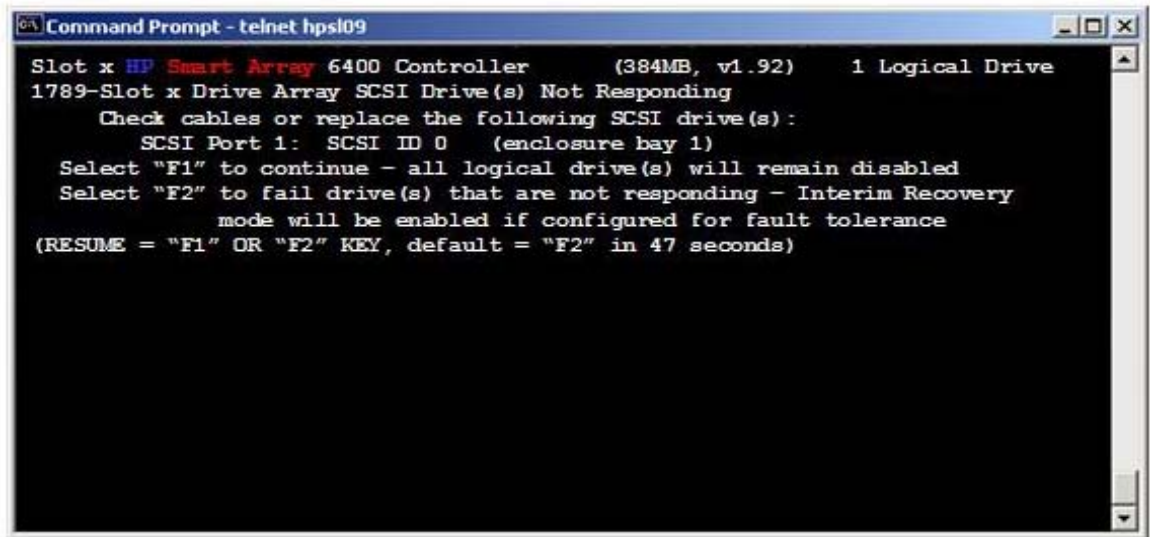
Command Prompt - telnet hpsl09

Slot x HP Smart Array 6400 Controller (384MB, v1.92) 1 Logical Drive
1789-Slot x Drive Array SCSI Drive(s) Not Responding
Check cables or replace the following SCSI drive(s):
SCSI Port 1: SCSI ID 0 (enclosure bay 1)
Select "F1" to continue - all logical drive(s) will remain disabled
Select "F2" to fail drive(s) that are not responding - Interim Recovery mode will be enabled if configured for fault tolerance
(RESUME = "F1" OR "F2" KEY, default = "F2" in 47 seconds)